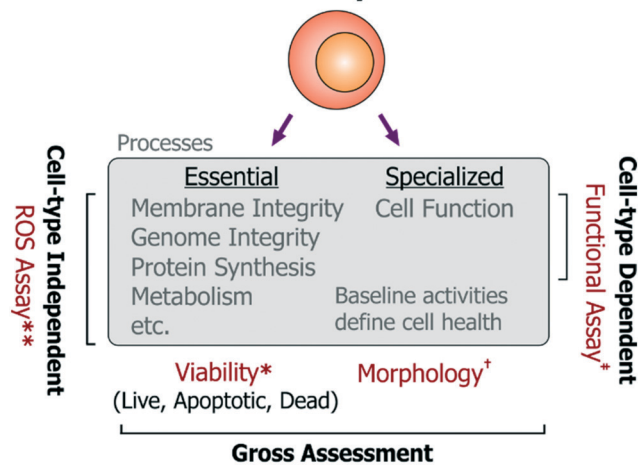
Processes

Essential
Membrane Integrity
Genome Integrity
Protein Synthesis
Metabolism
etc.

Specialized
Cell Function

Baseline activities define cell health

Cell-type Independent
ROS Assay**

Cell-type Dependent
Functional Assay‡

Viability*
(Live, Apoptotic, Dead)

Morphology†

Gross Assessment